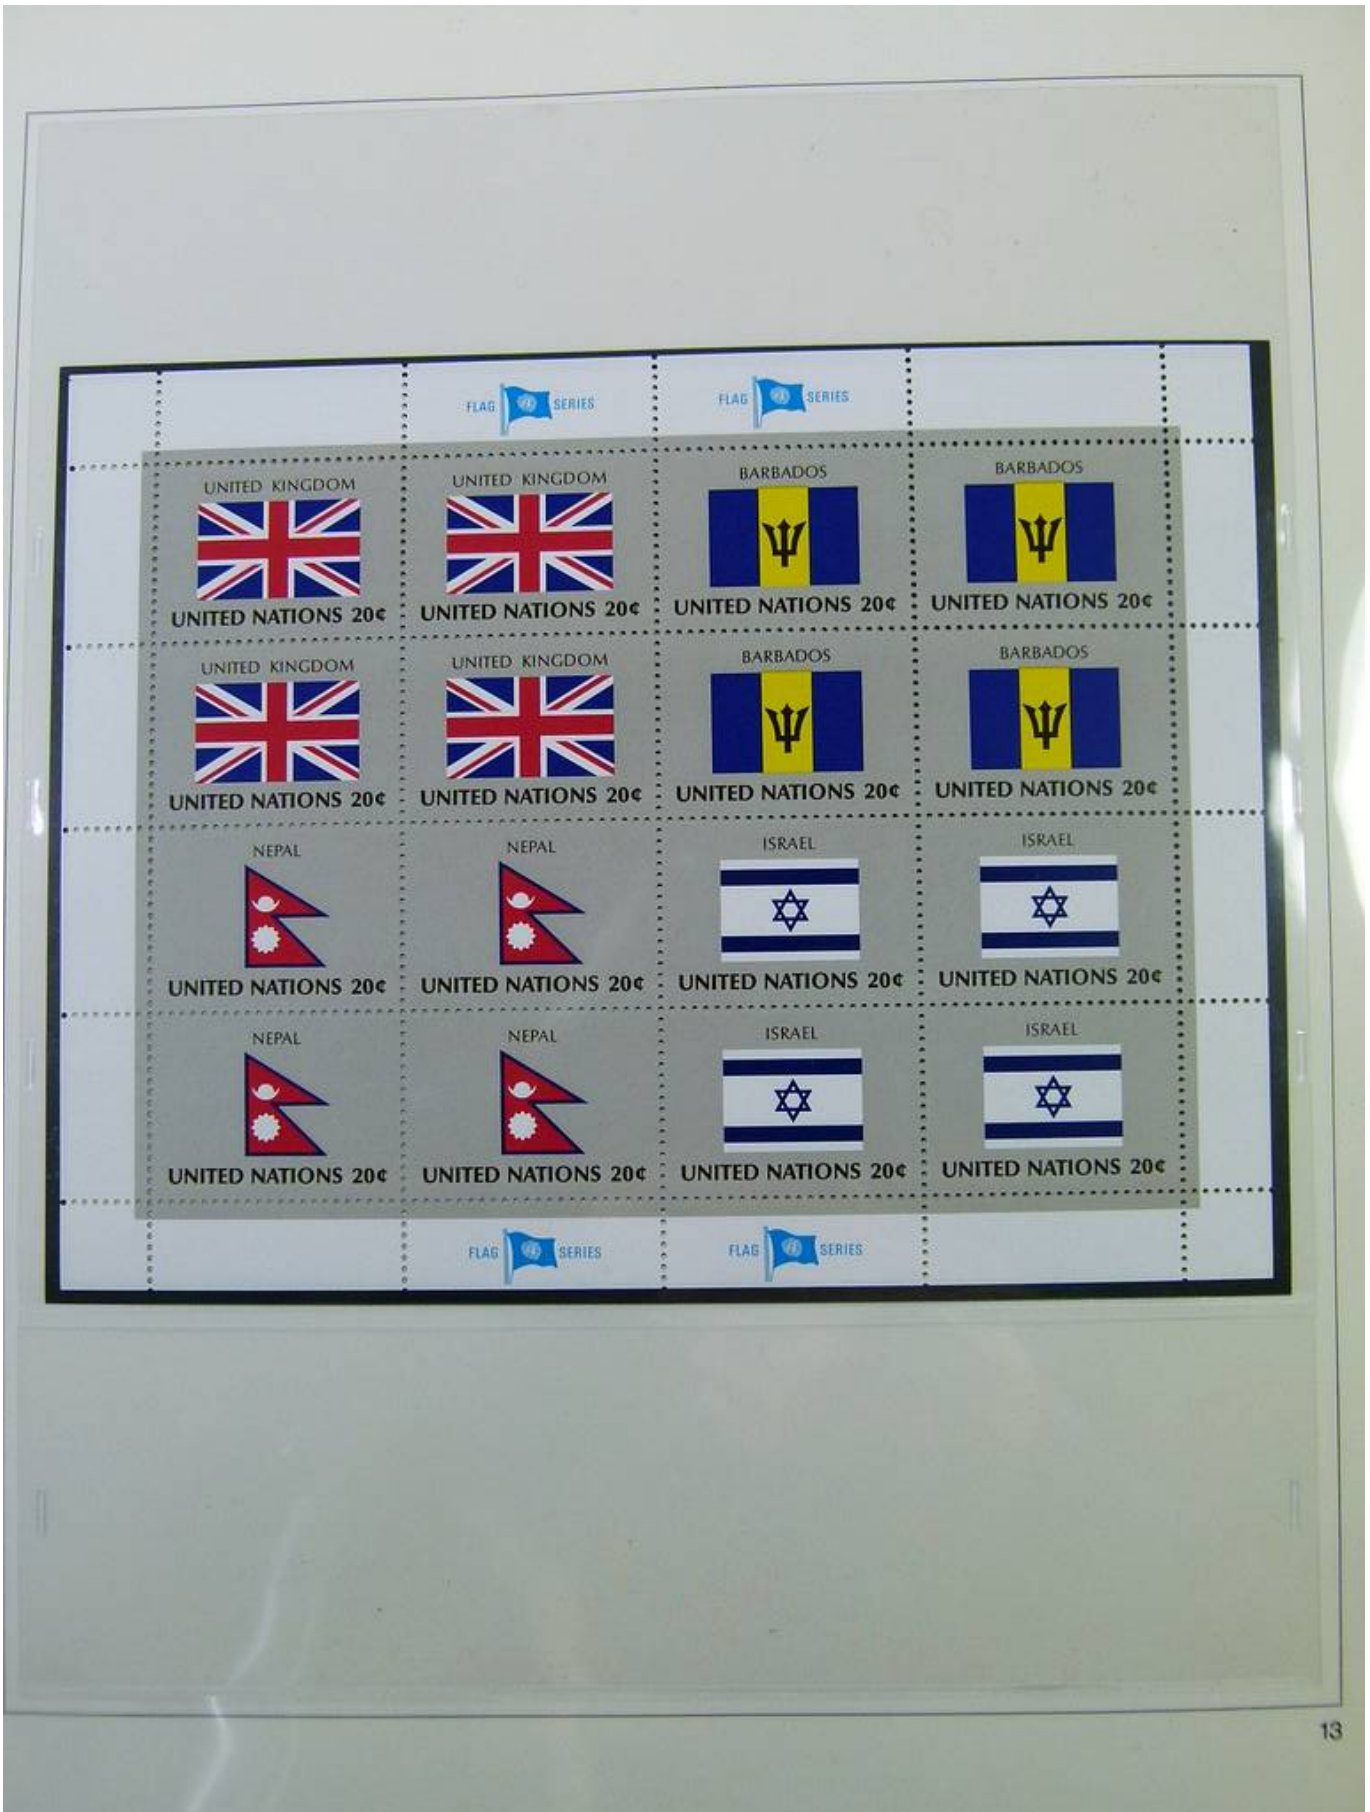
FLAG SERIES
FLAG SERIES

UNITED KINGDOM
UNITED NATIONS 20¢

UNITED KINGDOM
UNITED NATIONS 20¢

BARBADOS
UNITED NATIONS 20¢

BARBADOS
UNITED NATIONS 20¢

UNITED KINGDOM
UNITED NATIONS 20¢

UNITED KINGDOM
UNITED NATIONS 20¢

BARBADOS
UNITED NATIONS 20¢

BARBADOS
UNITED NATIONS 20¢

NEPAL
UNITED NATIONS 20¢

NEPAL
UNITED NATIONS 20¢

ISRAEL
UNITED NATIONS 20¢

ISRAEL
UNITED NATIONS 20¢

NEPAL
UNITED NATIONS 20¢

NEPAL
UNITED NATIONS 20¢

ISRAEL
UNITED NATIONS 20¢

ISRAEL
UNITED NATIONS 20¢

FLAG SERIES
FLAG SERIES

13